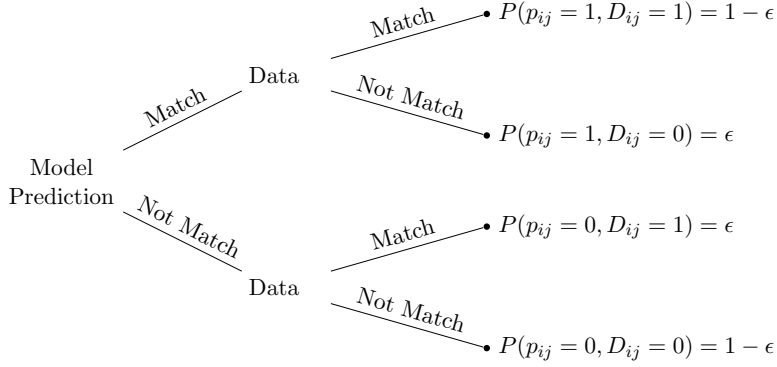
Model Prediction

Match

Data

Match

$P(p_{ij} = 1, D_{ij} = 1) = 1 - \epsilon$

Not Match

$P(p_{ij} = 1, D_{ij} = 0) = \epsilon$

Not Match

Data

Match

$P(p_{ij} = 0, D_{ij} = 1) = \epsilon$

Not Match

$P(p_{ij} = 0, D_{ij} = 0) = 1 - \epsilon$